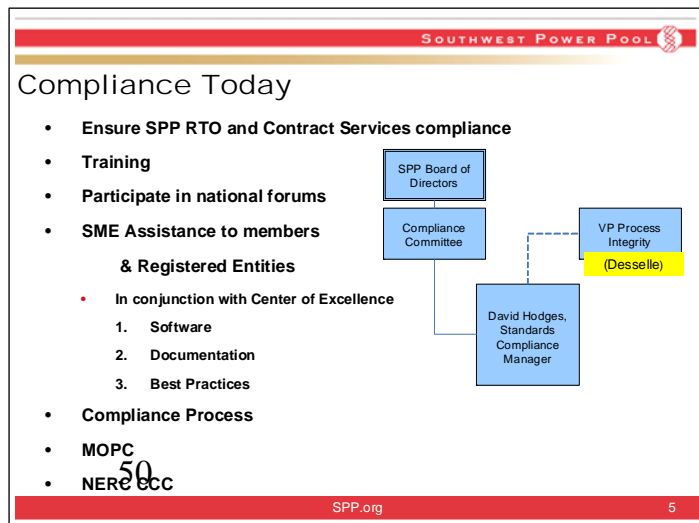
SOUTHWEST POWER POOL

Compliance Today

- Ensure SPP RTO and Contract Services compliance
- Training
- Participate in national forums
- SME Assistance to members & Registered Entities
  - In conjunction with Center of Excellence
    1. Software
    2. Documentation
    3. Best Practices
- Compliance Process
- MOPC
- NERC CCC

50

SPP Board of Directors

Compliance Committee

VP Process Integrity

(Desselle)

David Hodges, Standards Compliance Manager

SPP.org

5